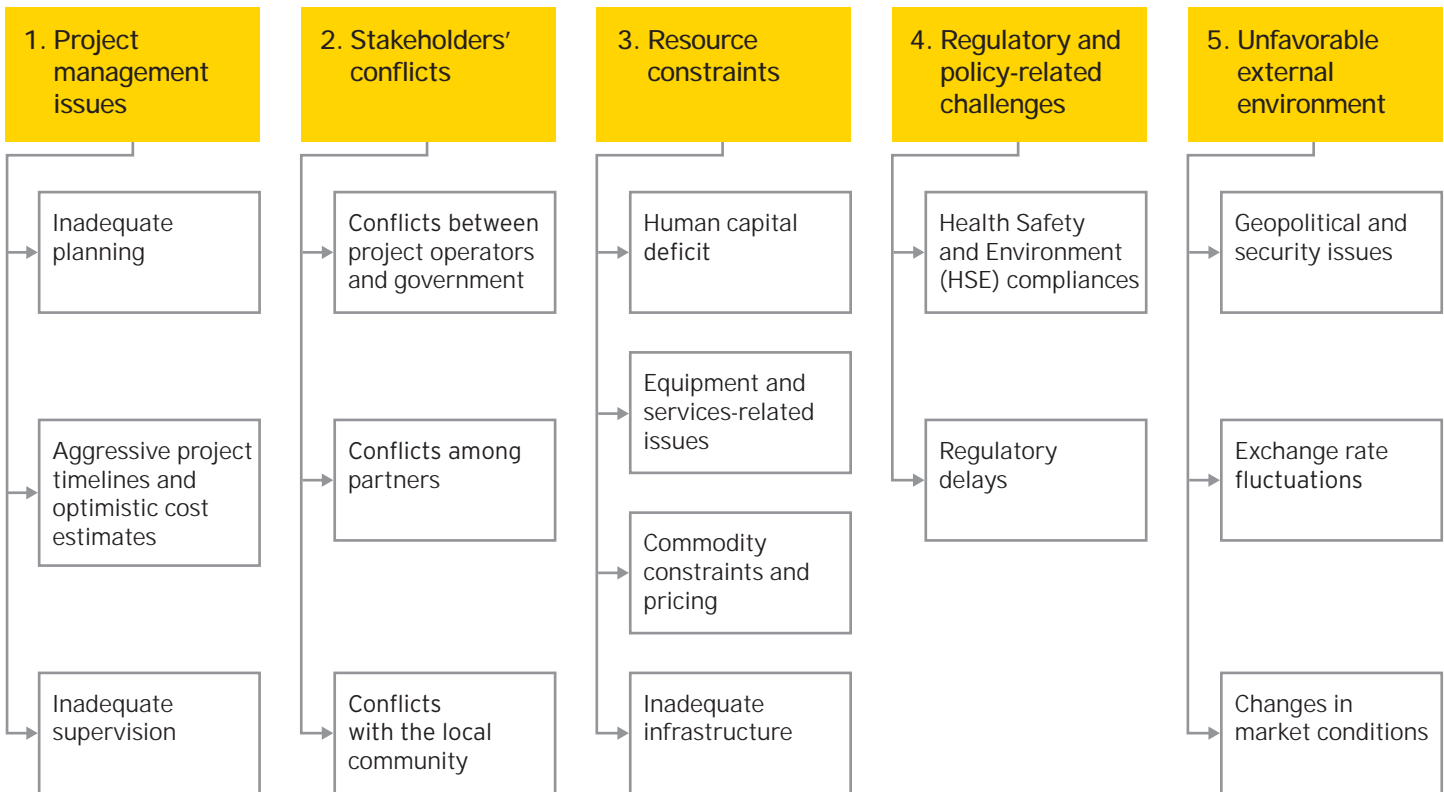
1. Project management issues

Inadequate planning

Aggressive project timelines and optimistic cost estimates

Inadequate supervision

2. Stakeholders' conflicts

Conflicts between project operators and government

Conflicts among partners

Conflicts with the local community

3. Resource constraints

Human capital deficit

Equipment and services-related issues

Commodity constraints and pricing

Inadequate infrastructure

4. Regulatory and policy-related challenges

Health Safety and Environment (HSE) compliances

Regulatory delays

5. Unfavorable external environment

Geopolitical and security issues

Exchange rate fluctuations

Changes in market conditions